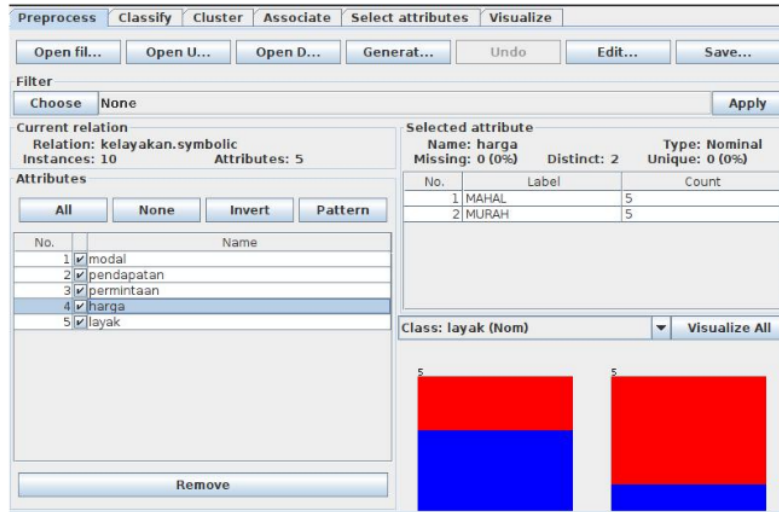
Preprocess | Classify | Cluster | Associate | Select attributes | Visualize

Open fil... Open U... Open D... Generat... Undo Edit... Save...

Filter

Choose None

Apply

Current relation

Relation: kelayakan.symbolic

Instances: 10 Attributes: 5

Attributes

All None Invert Pattern

| No. | | Name |
|---|---|---|
| 1 | ✔ | modal |
| 2 | ✔ | pendapatan |
| 3 | ✔ | permintaan |
| 4 | ✔ | harga |
| 5 | ✔ | layak |

Remove

Selected attribute

Name: harga Type: Nominal

Missing: 0 (0%) Distinct: 2 Unique: 0 (0%)

| No. | Label | Count |
|---|---|---|
| 1 | MAHAL | 5 |
| 2 | MURAH | 5 |

Class: layak (Nom)

Visualize All

5

5